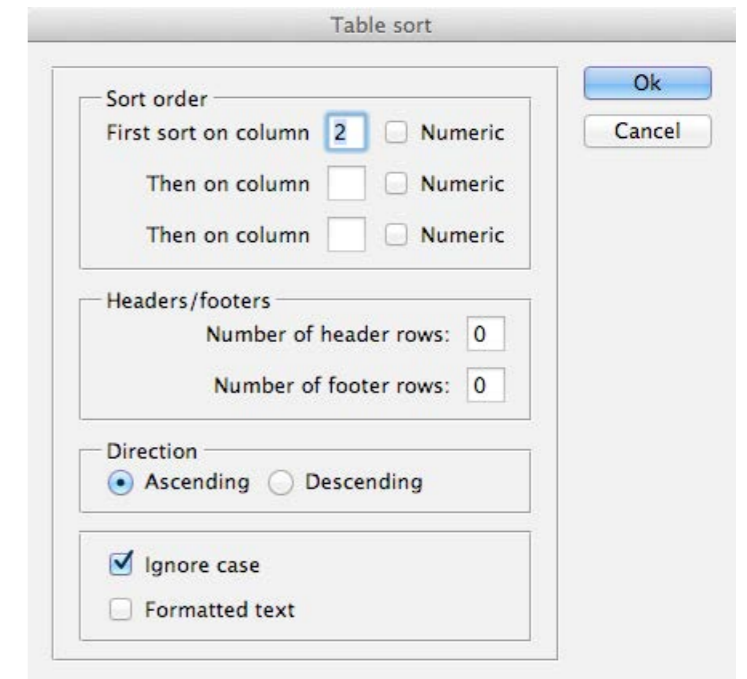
Table sort

Sort order
First sort on column 2 Numeric
Then on column Numeric
Then on column Numeric

Headers/footers
Number of header rows: 0
Number of footer rows: 0

Direction
Ascending Descending

Ignore case
Formatted text

Ok
Cancel